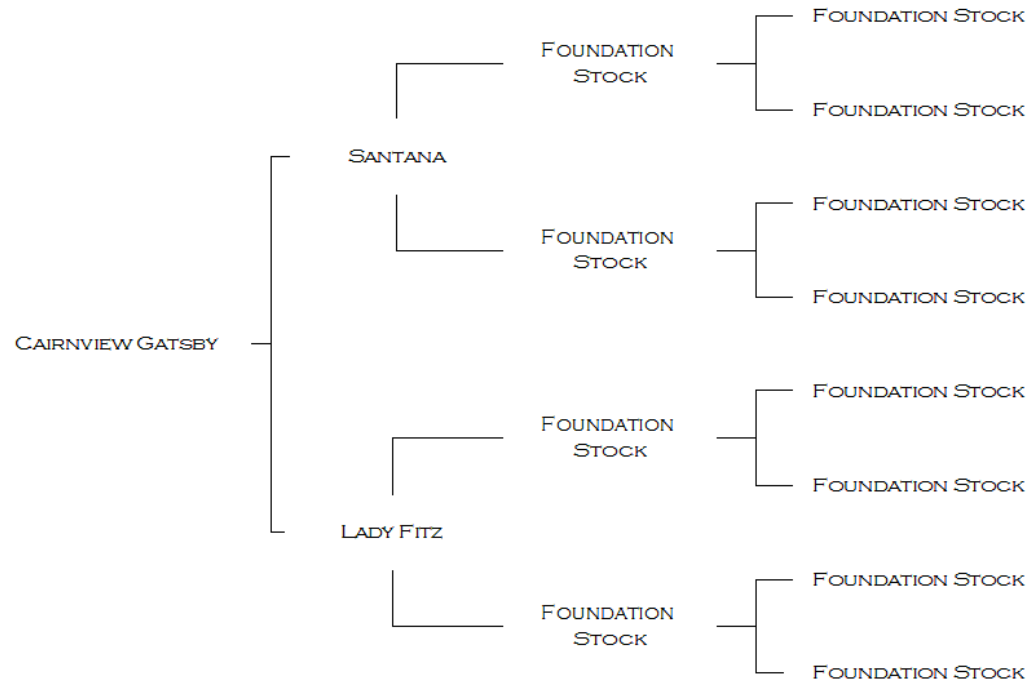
Cairnview Gatsby

Santana

Foundation Stock

Foundation Stock

Foundation Stock

Foundation Stock

Foundation Stock

Foundation Stock

Lady Fitz

Foundation Stock

Foundation Stock

Foundation Stock

Foundation Stock

Foundation Stock

Foundation Stock